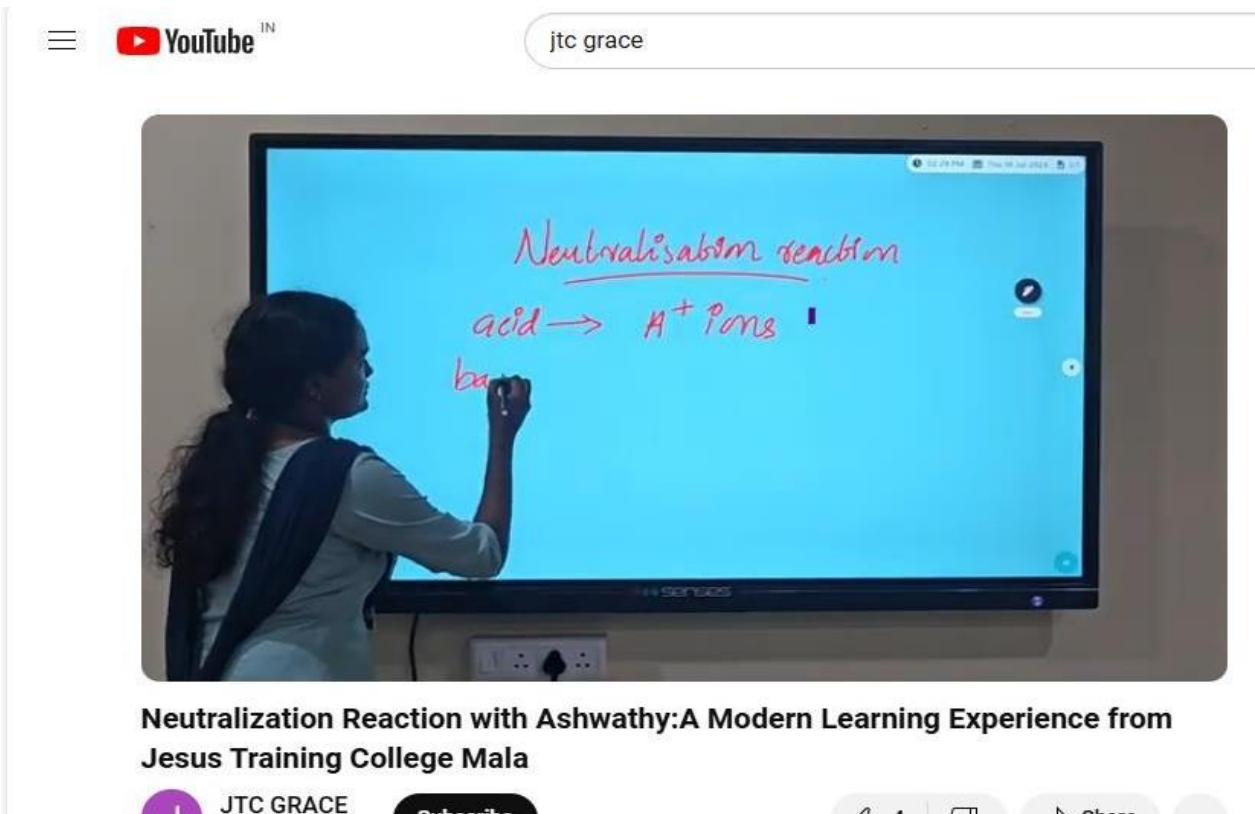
YouTube IN

jtc grace

Neutralisation reaction

acid → $H^+$ ions

ba

senses

Neutralization Reaction with Ashwathy:A Modern Learning Experience from Jesus Training College Mala

J

JTC GRACE

Subscribe

1

Share